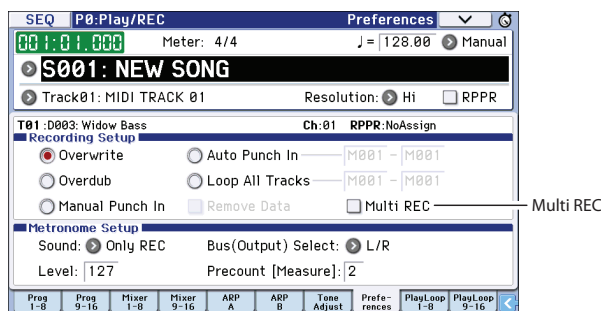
SEQ P0:Play/REC Preferences

001:01.000 Meter: 4/4 ♩= 128.00 Manual

S001: NEW SONG

Track01: MIDI TRACK 01 Resolution: Hi RPPR

T01 :D003: Widow Bass Ch:01 RPPR:NoAssign

Recording Setup

Overwrite
Auto Punch In M001 - M001
Overdub
Loop All Tracks M001 - M001
Manual Punch In
Remove Data
Multi REC

Multi REC

Metronome Setup

Sound: Only REC
Bus(Output) Select: L/R
Level: 127
Precount [Measure]: 2

Prog 1-8 | Prog 9-16 | Mixer 1-8 | Mixer 9-16 | ARP A | ARP B | Tone Adjust | Preferences | PlayLoop 1-8 | PlayLoop 9-16